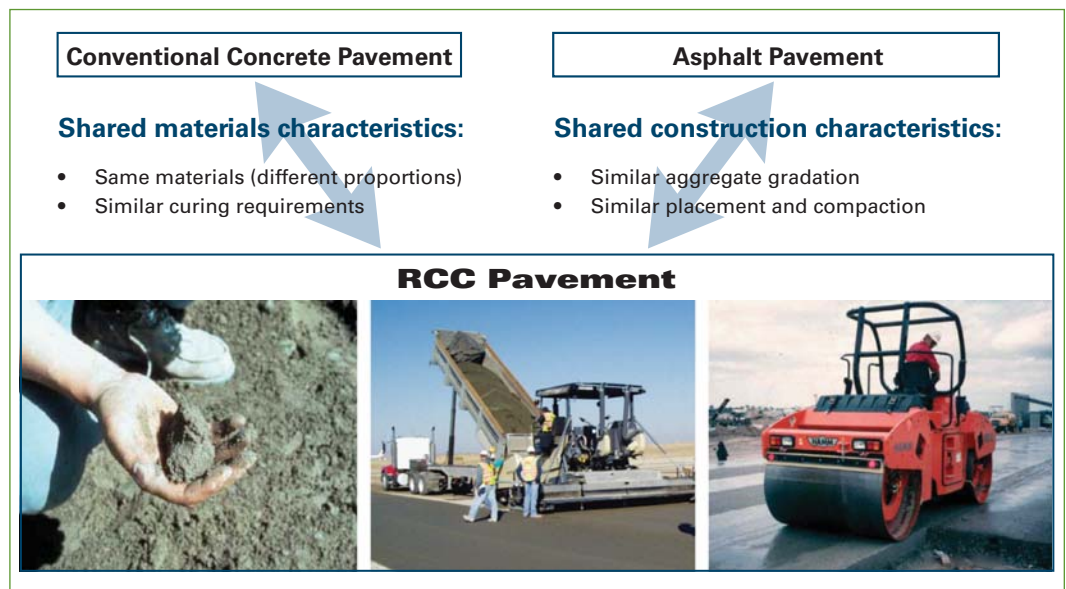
Conventional Concrete Pavement

Shared materials characteristics:

- Same materials (different proportions)
- Similar curing requirements

Asphalt Pavement

Shared construction characteristics:

- Similar aggregate gradation
- Similar placement and compaction

RCC Pavement